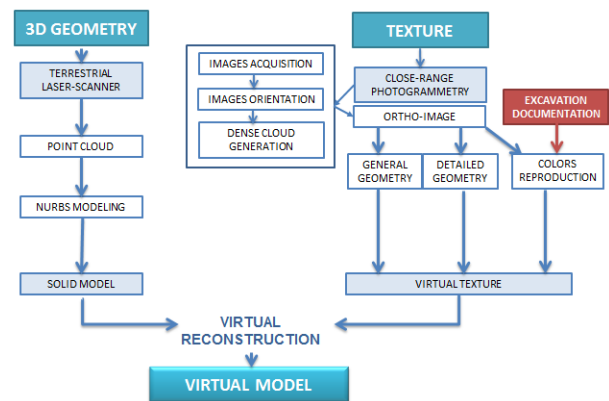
3D GEOMETRY

TERRESTRIAL LASER-SCANNER

POINT CLOUD

NURBS MODELING

SOLID MODEL

IMAGES ACQUISITION

IMAGES ORIENTATION

DENSE CLOUD GENERATION

TEXTURE

CLOSE-RANGE PHOTOGRAMMETRY

ORTHO-IMAGE

EXCAVATION DOCUMENTATION

GENERAL GEOMETRY

DETAILED GEOMETRY

COLORS REPRODUCTION

VIRTUAL TEXTURE

VIRTUAL RECONSTRUCTION

VIRTUAL MODEL